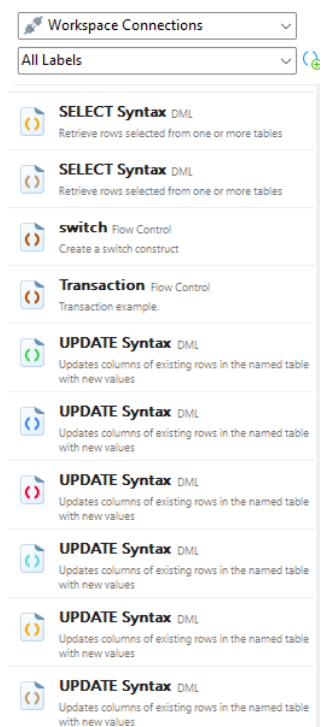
Workspace Connections

All Labels

SELECT Syntax DML
Retrieve rows selected from one or more tables

SELECT Syntax DML
Retrieve rows selected from one or more tables

switch Flow Control
Create a switch construct

Transaction Flow Control
Transaction example.

UPDATE Syntax DML
Updates columns of existing rows in the named table with new values

UPDATE Syntax DML
Updates columns of existing rows in the named table with new values

UPDATE Syntax DML
Updates columns of existing rows in the named table with new values

UPDATE Syntax DML
Updates columns of existing rows in the named table with new values

UPDATE Syntax DML
Updates columns of existing rows in the named table with new values

UPDATE Syntax DML
Updates columns of existing rows in the named table with new values